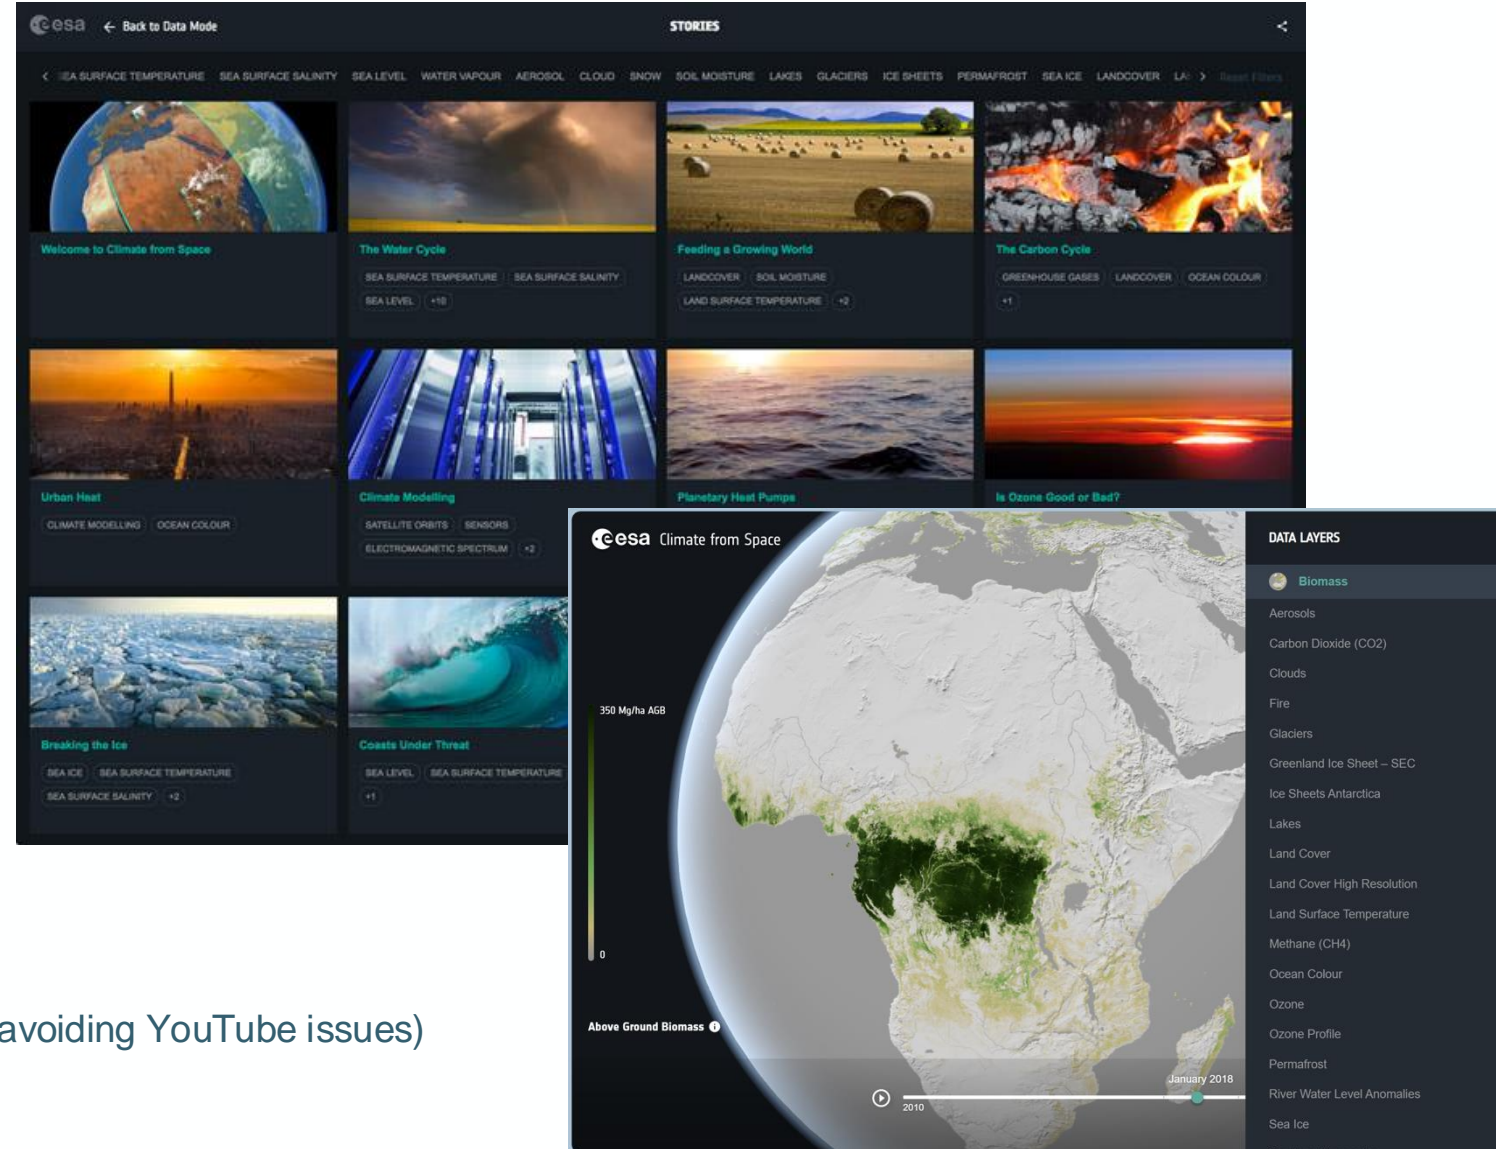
esa ← Back to Data Mode

STORIES

< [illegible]EA SURFACE TEMPERATURE SEA SURFACE SALINITY SEA LEVEL WATER VAPOUR AEROSOL CLOUD SNOW SOIL MOISTURE LAKES GLACIERS ICE SHEETS PERMAFROST SEA ICE LANDCOVER LA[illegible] > Reset Filters

Welcome to Climate from Space

The Water Cycle
SEA SURFACE TEMPERATURE SEA SURFACE SALINITY SEA LEVEL +10

Feeding a Growing World
LANDCOVER SOIL MOISTURE LAND SURFACE TEMPERATURE +2

The Carbon Cycle
GREENHOUSE GASES LANDCOVER OCEAN COLOUR +1

Urban Heat
CLIMATE MODELLING OCEAN COLOUR

Climate Modelling
SATELLITE ORBITS SENSORS ELECTROMAGNETIC SPECTRUM +2

Planetary Heat Pumps

Is Ozone Good or Bad?

Breaking the Ice
SEA ICE SEA SURFACE TEMPERATURE SEA SURFACE SALINITY +2

Coasts Under Threat
SEA LEVEL SEA SURFACE TEMPERATURE +1

esa Climate from Space

350 Mg/ha AGB

0

Above Ground Biomass

January 2018

2010

DATA LAYERS
Biomass
Aerosols
Carbon Dioxide (CO2)
Clouds
Fire
Glaciers
Greenland Ice Sheet – SEC
Ice Sheets Antarctica
Lakes
Land Cover
Land Cover High Resolution
Land Surface Temperature
Methane (CH4)
Ocean Colour
Ozone
Ozone Profile
Permafrost
River Water Level Anomalies
Sea Ice

avoiding YouTube issues)